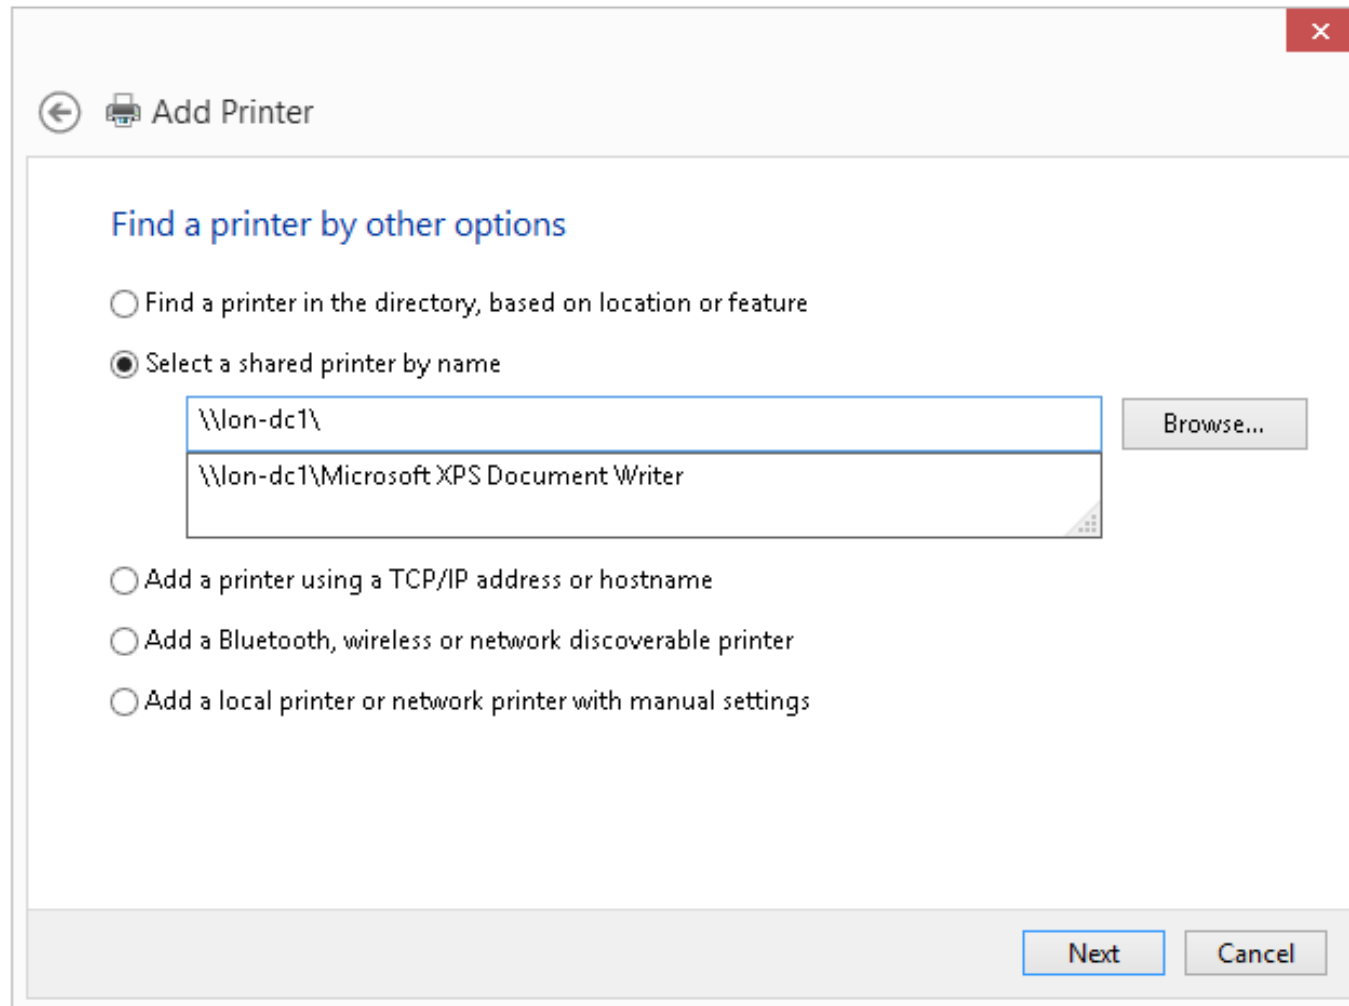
Add Printer

Find a printer by other options

Find a printer in the directory, based on location or feature

Select a shared printer by name

\\lon-dc1\

Browse...

\\lon-dc1\Microsoft XPS Document Writer

Add a printer using a TCP/IP address or hostname

Add a Bluetooth, wireless or network discoverable printer

Add a local printer or network printer with manual settings

Next

Cancel